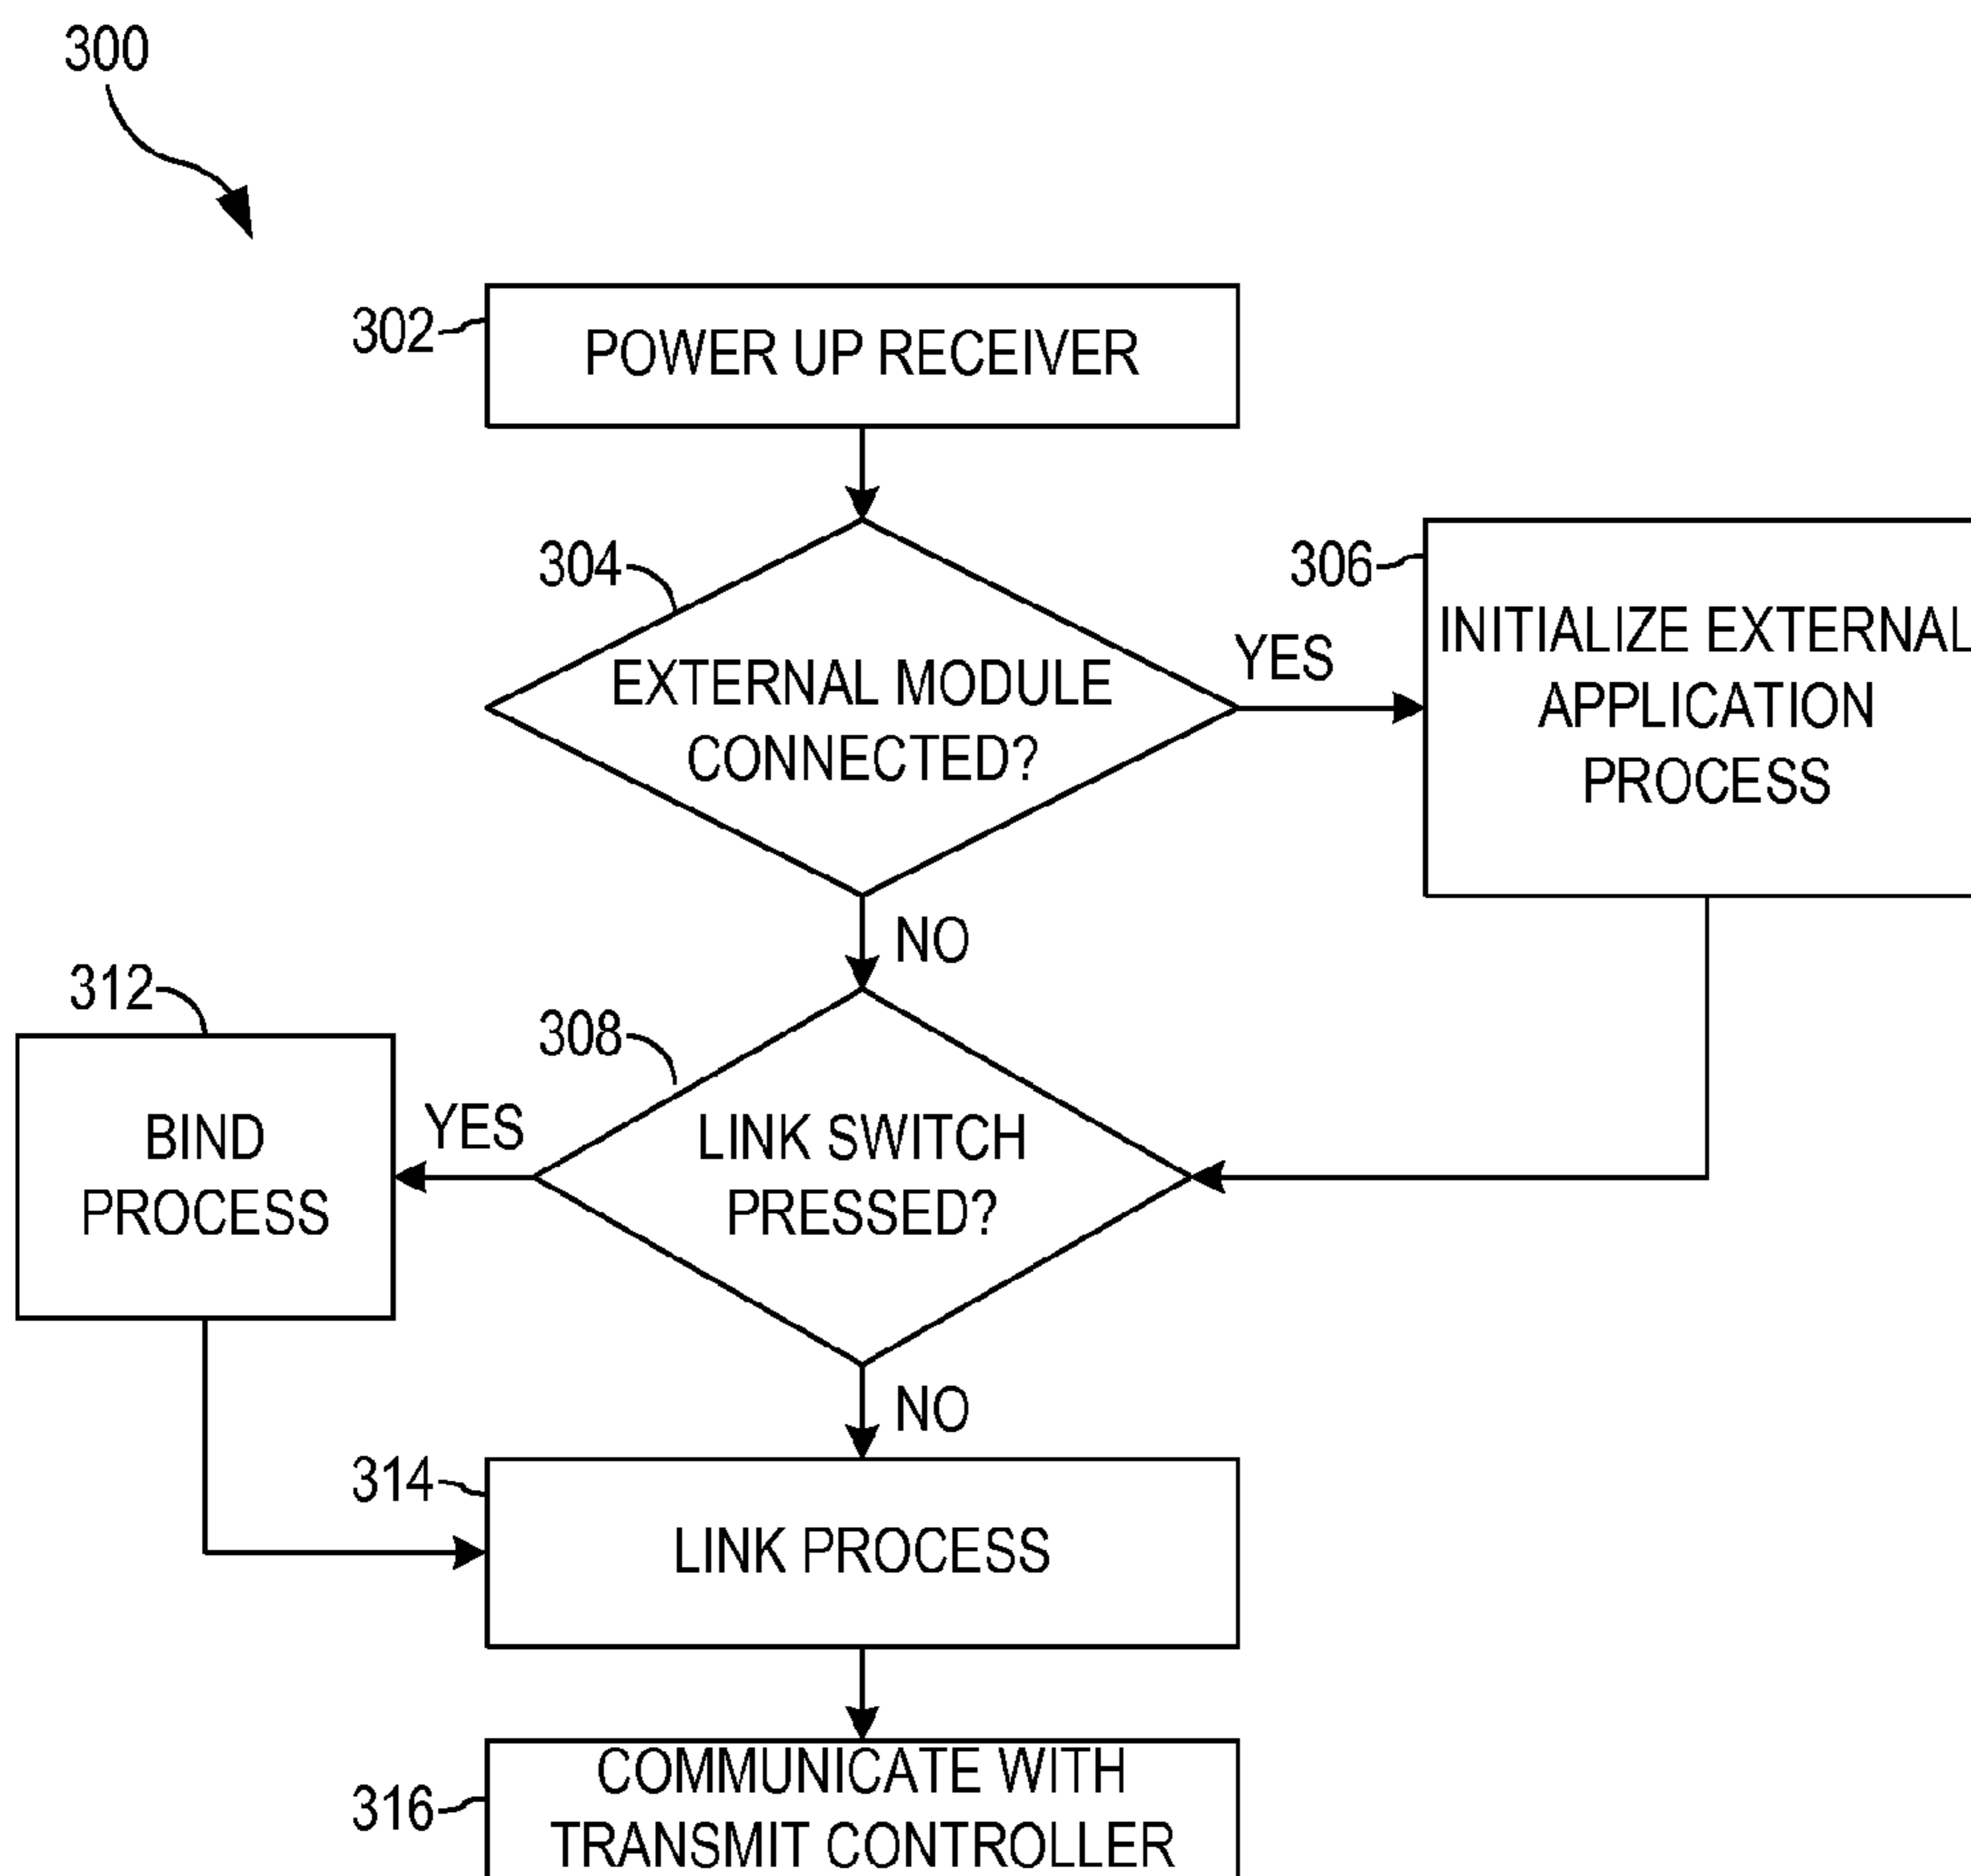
300

302
POWER UP RECEIVER

304
EXTERNAL MODULE CONNECTED?

YES

306
INITIALIZE EXTERNAL APPLICATION PROCESS

NO

312
BIND PROCESS

YES

308
LINK SWITCH PRESSED?

NO

314
LINK PROCESS

316
COMMUNICATE WITH TRANSMIT CONTROLLER